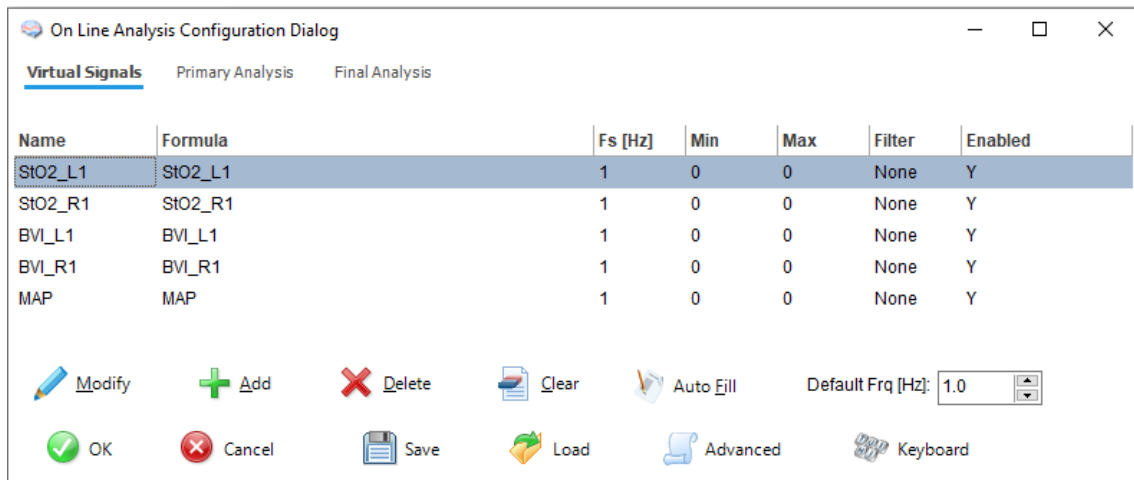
On Line Analysis Configuration Dialog

Virtual Signals   Primary Analysis   Final Analysis

| Name | Formula | Fs [Hz] | Min | Max | Filter | Enabled |
|---|---|---|---|---|---|---|
| StO2_L1 | StO2_L1 | 1 | 0 | 0 | None | Y |
| StO2_R1 | StO2_R1 | 1 | 0 | 0 | None | Y |
| BVI_L1 | BVI_L1 | 1 | 0 | 0 | None | Y |
| BVI_R1 | BVI_R1 | 1 | 0 | 0 | None | Y |
| MAP | MAP | 1 | 0 | 0 | None | Y |

Modify   Add   Delete   Clear   Auto Fill   Default Frq [Hz]: 1.0

OK   Cancel   Save   Load   Advanced   Keyboard